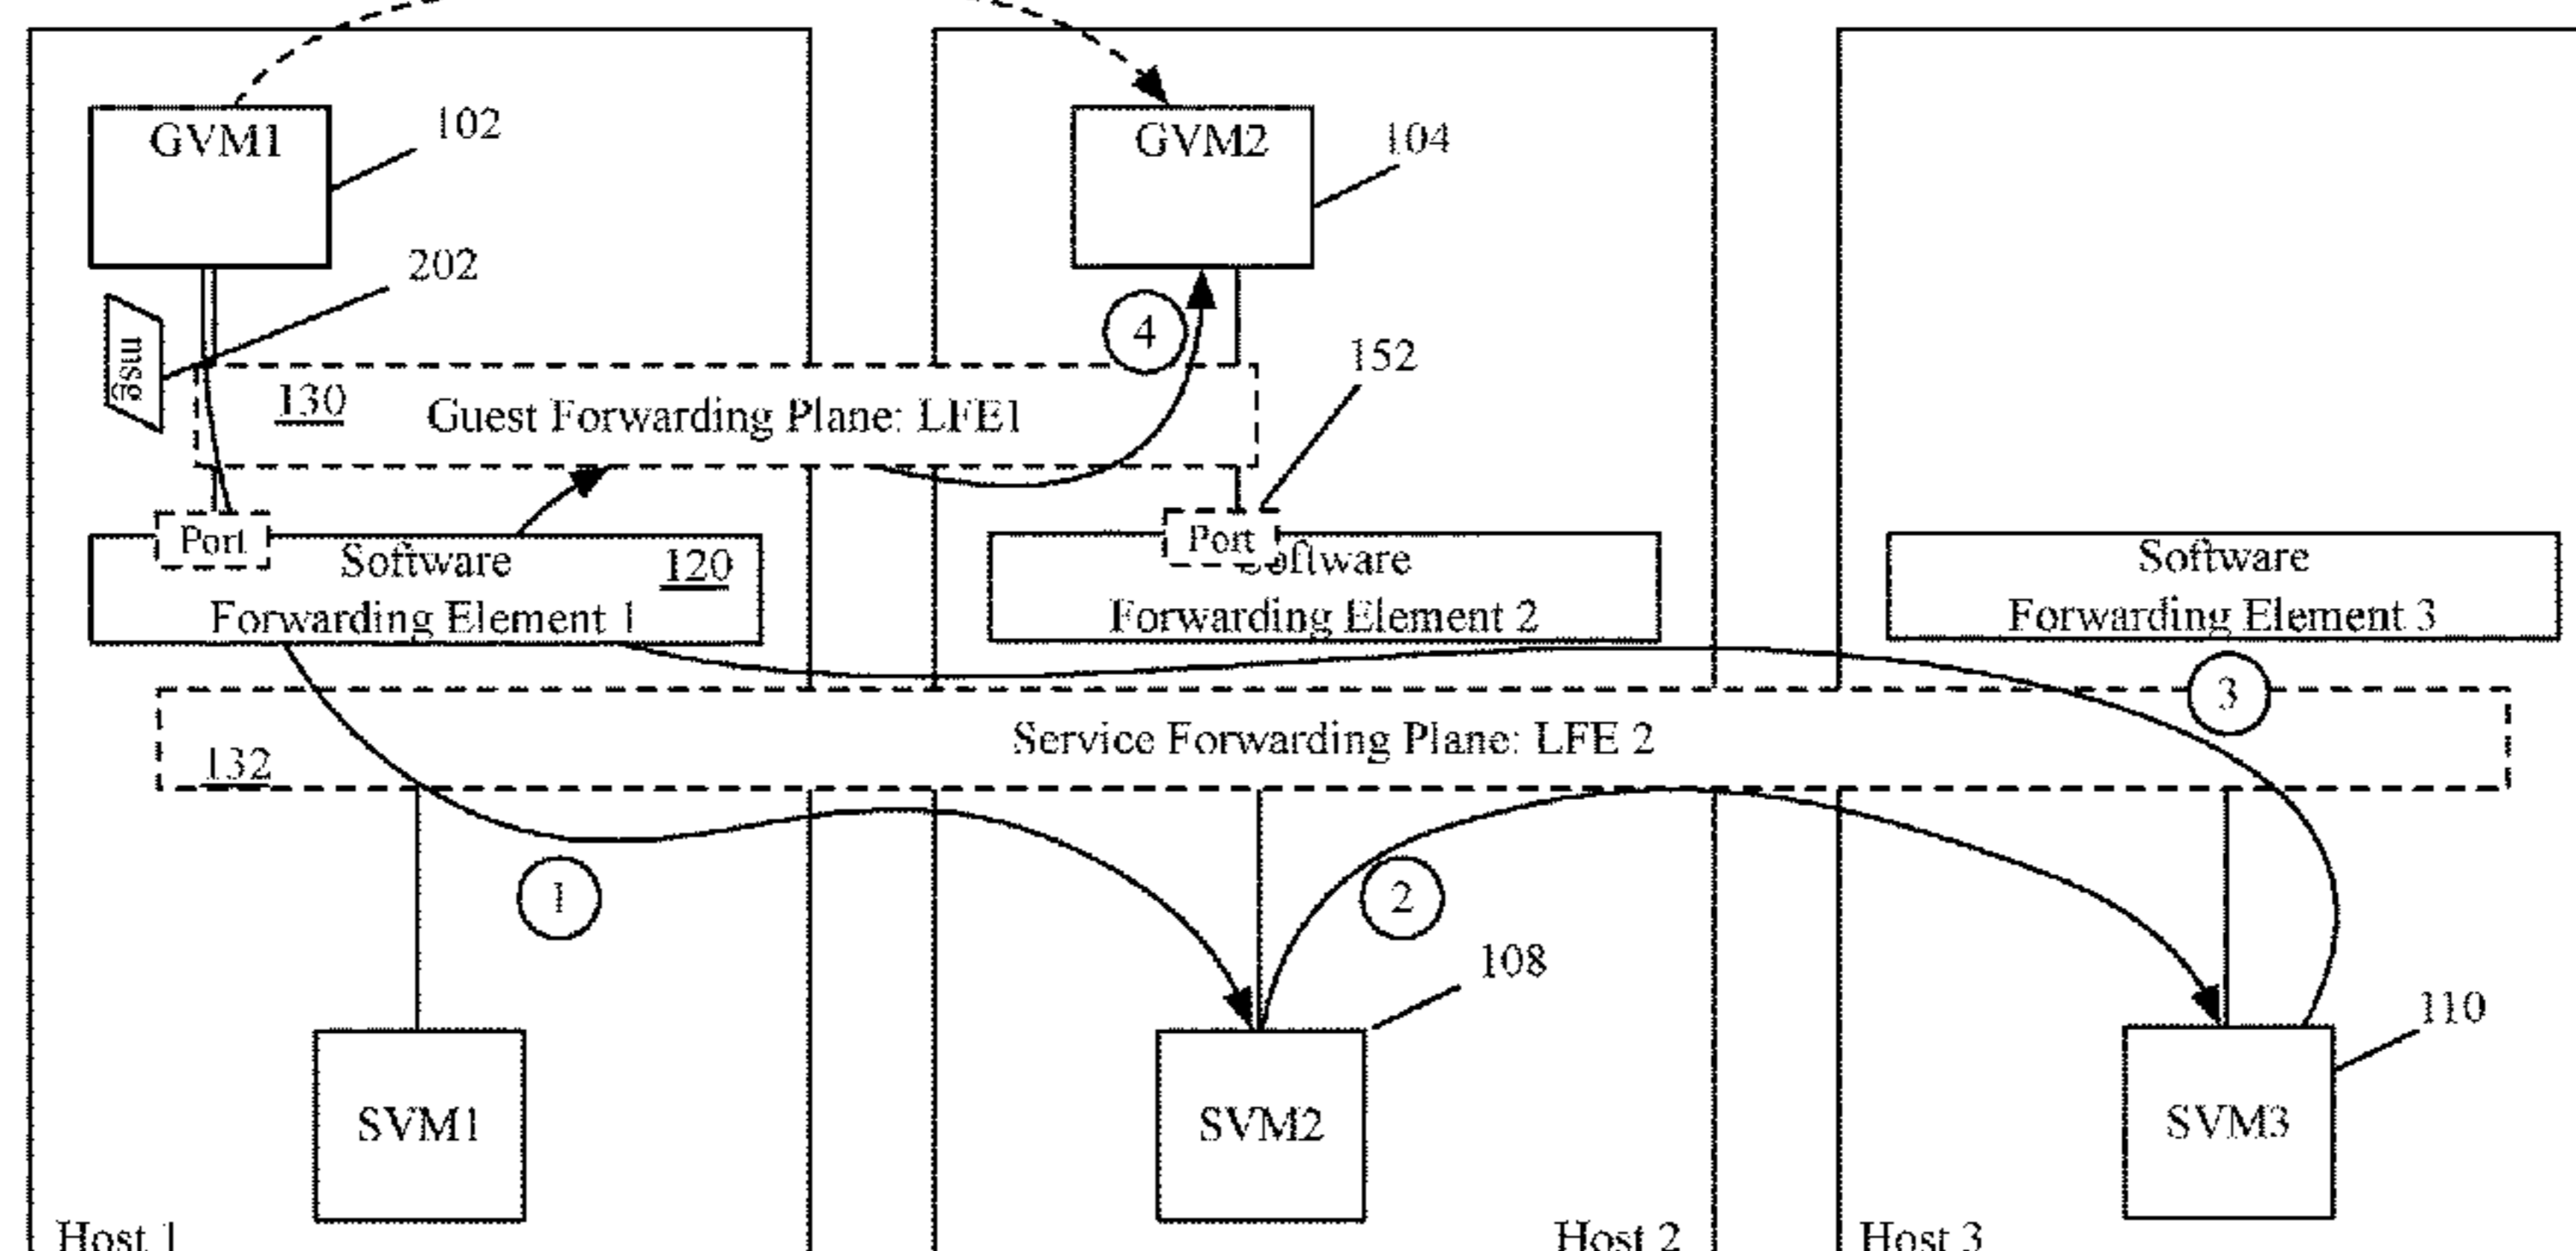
GVM1
102
202
msg
130
Guest Forwarding Plane: LFE1
Port
Software
120
Forwarding Element 1
GVM2
104
4
152
Port
Software
Forwarding Element 2
Software
Forwarding Element 3
3
Service Forwarding Plane: LFE 2
132
1
2
108
110
SVM1
SVM2
SVM3
Host 1
Host 2
Host 3